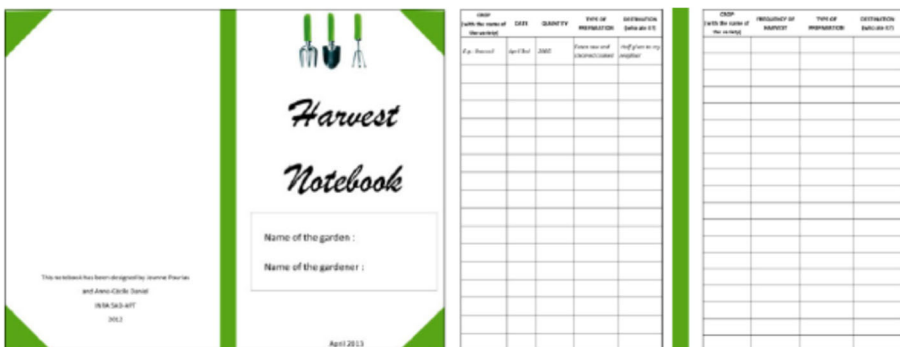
This notebook has been designed by Joanne Pourias and Anne-Cécile Daniel
INRA SAD-APT
2012

Harvest Notebook

Name of the garden :

Name of the gardener :

April 2013

| CROP (with the name of the variety) | DATE | QUANTITY | TYPE OF PREPARATION | DESTINATION (who ate it?) |
|---|---|---|---|---|
| E.g.: Broccoli | April 3rd | 200G | Eaten raw and steamed cooked | Half given to my neighbor |
| | | | | |
| | | | | |
| | | | | |
| | | | | |
| | | | | |
| | | | | |
| | | | | |
| | | | | |
| | | | | |
| | | | | |
| | | | | |
| | | | | |
| | | | | |
| | | | | |

| CROP (with the name of the variety) | FREQUENCY OF HARVEST | TYPE OF PREPARATION | DESTINATION (who ate it?) |
|---|---|---|---|
| | | | |
| | | | |
| | | | |
| | | | |
| | | | |
| | | | |
| | | | |
| | | | |
| | | | |
| | | | |
| | | | |
| | | | |
| | | | |
| | | | |
| | | | |